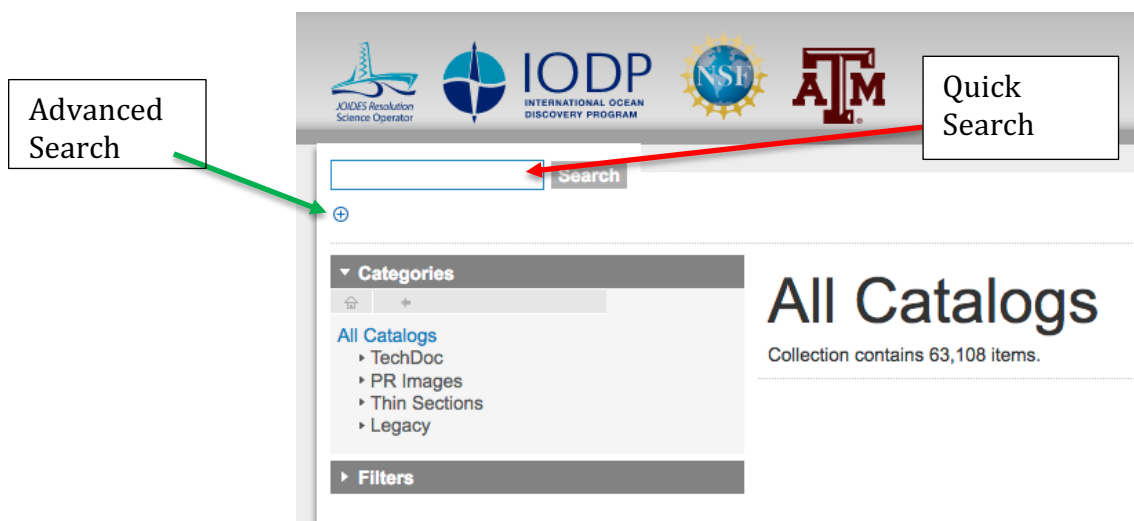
Advanced Search

JOIDES Resolution Science Operator

IODP INTERNATIONAL OCEAN DISCOVERY PROGRAM

NSF

ATM

Quick Search

Search

⊕

▾ Categories

All Catalogs
▸ TechDoc
▸ PR Images
▸ Thin Sections
▸ Legacy

▸ Filters

All Catalogs

Collection contains 63,108 items.